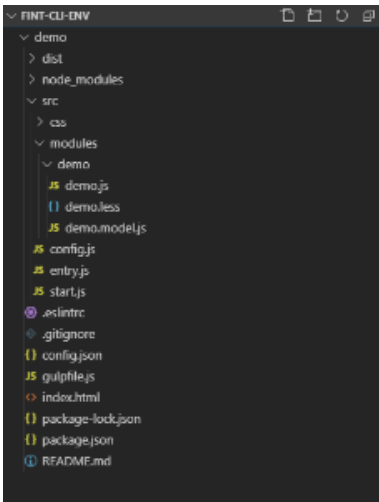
FINT-CLI-ENV

demo
dist
node_modules
src
css
modules
demo
JS demo.js
{} demo.less
JS demo.model.js
JS config.js
JS entry.js
JS start.js
.eslintrc
.gitignore
{} config.json
JS gulpfile.js
<> index.html
{} package-lock.json
{} package.json
README.md